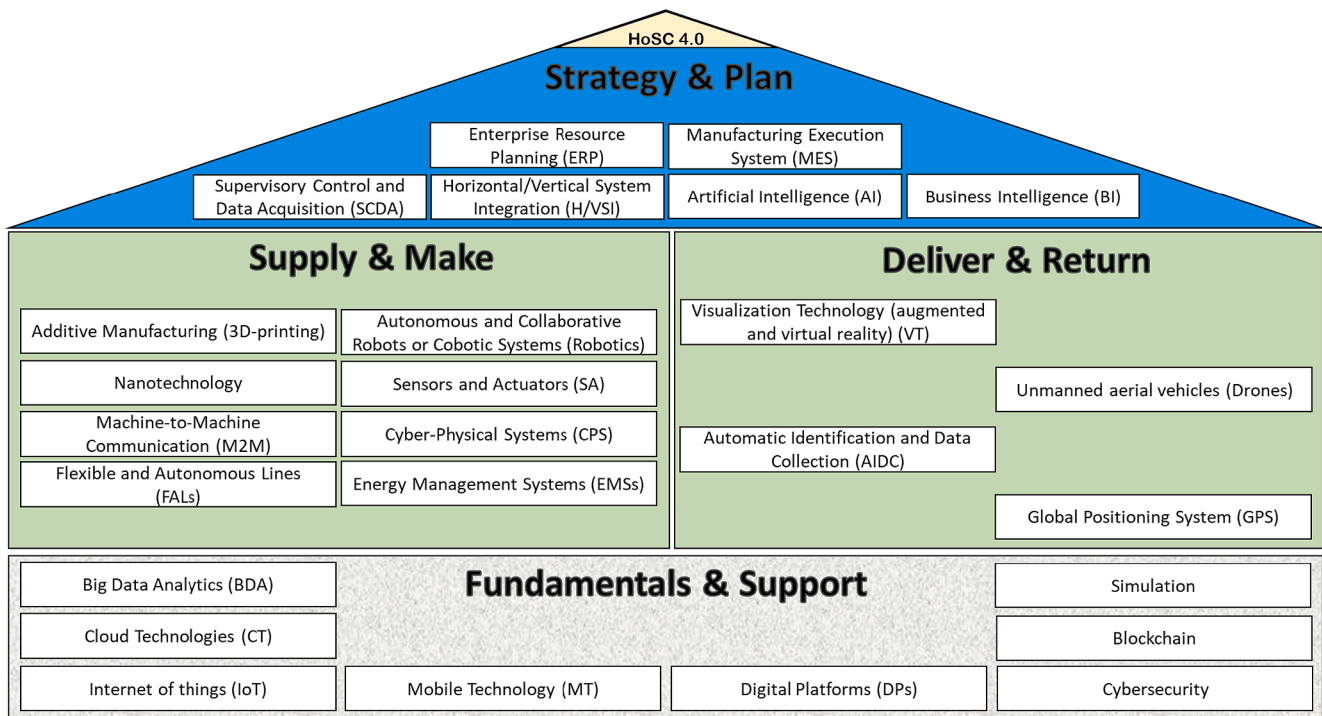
HoSC 4.0

Strategy & Plan

Enterprise Resource Planning (ERP)

Manufacturing Execution System (MES)

Supervisory Control and Data Acquisition (SCDA)

Horizontal/Vertical System Integration (H/VSI)

Artificial Intelligence (AI)

Business Intelligence (BI)

Supply & Make

Additive Manufacturing (3D-printing)

Autonomous and Collaborative Robots or Cobotic Systems (Robotics)

Nanotechnology

Sensors and Actuators (SA)

Machine-to-Machine Communication (M2M)

Cyber-Physical Systems (CPS)

Flexible and Autonomous Lines (FALs)

Energy Management Systems (EMSs)

Deliver & Return

Visualization Technology (augmented and virtual reality) (VT)

Unmanned aerial vehicles (Drones)

Automatic Identification and Data Collection (AIDC)

Global Positioning System (GPS)

Fundamentals & Support

Big Data Analytics (BDA)

Simulation

Cloud Technologies (CT)

Blockchain

Internet of things (IoT)

Mobile Technology (MT)

Digital Platforms (DPs)

Cybersecurity